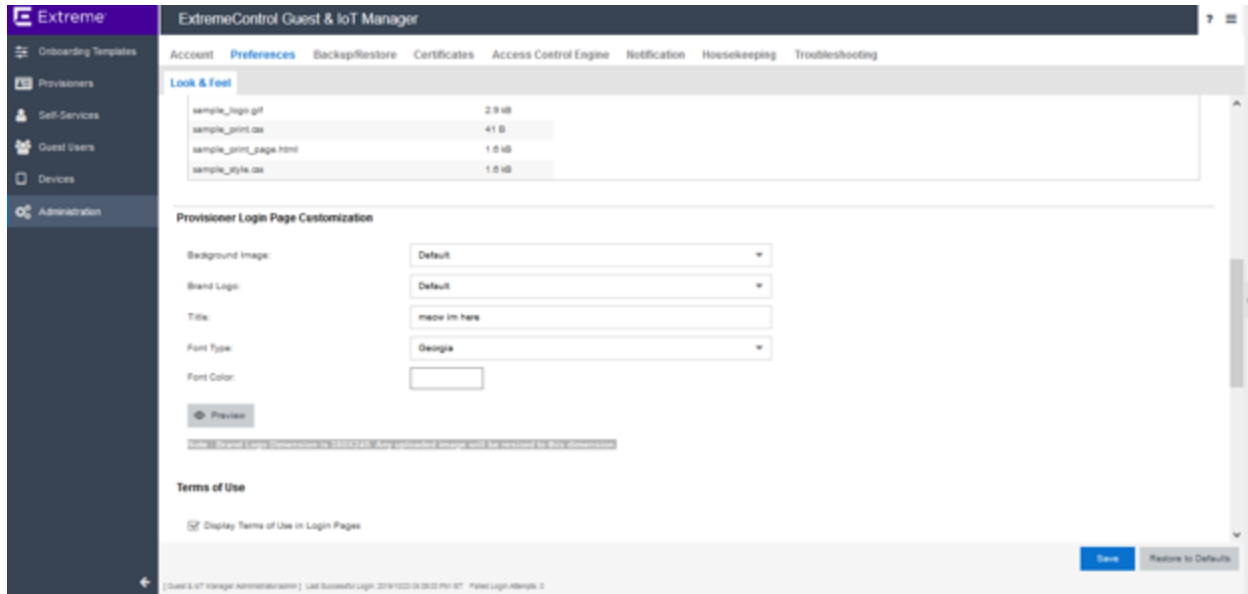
Extreme

ExtremeControl Guest & IoT Manager

? ≡

Onboarding Templates

Provisioners

Self-Services

Guest Users

Devices

Administration

Account Preferences Backup/Restore Certificates Access Control Engine Notification Housekeeping Troubleshooting

Look & Feel

| sample_logo.gif | 2.9 kB |
|---|---|
| sample_print.css | 41 B |
| sample_print_page.html | 1.6 kB |
| sample_style.css | 1.6 kB |

Provisioner Login Page Customization

Background Image: Default

Brand Logo: Default

Title: meow im here

Font Type: Georgia

Font Color:

Preview

Note : Brand Logo Dimension is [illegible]. Any uploaded image will be resized to this dimension.

Terms of Use

Display Terms of Use in Login Pages

Save Restore to Defaults

[ Guest & IoT Manager Administrator:admin ] Last Successful Login: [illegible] Failed Login Attempts: 0